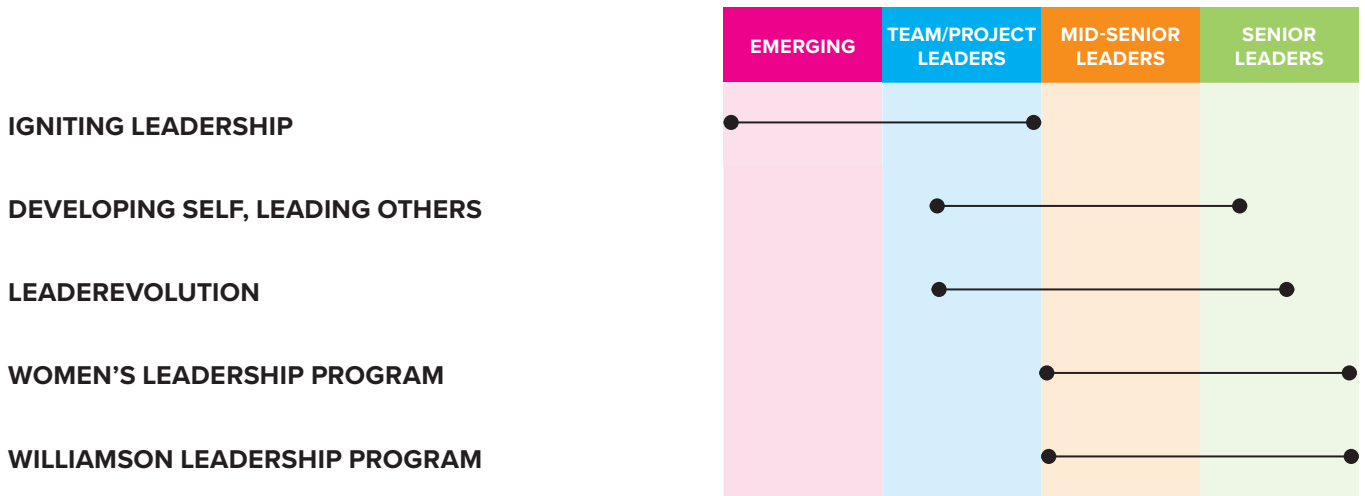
| | EMERGING | TEAM/PROJECT LEADERS | MID-SENIOR LEADERS | SENIOR LEADERS |
|---|---|---|---|---|
| IGNITING LEADERSHIP | | | | |
| DEVELOPING SELF, LEADING OTHERS | | | | |
| LEADEREVOLUTION | | | | |
| WOMEN'S LEADERSHIP PROGRAM | | | | |
| WILLIAMSON LEADERSHIP PROGRAM | | | | |